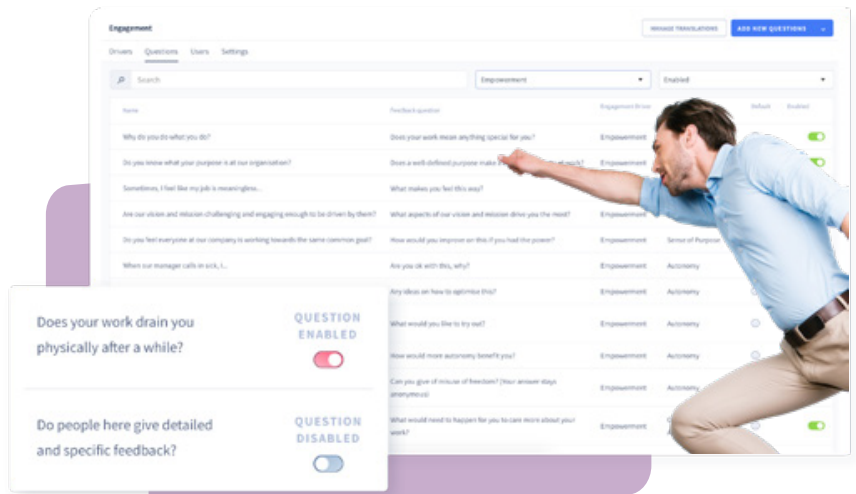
Engagement

MANAGE TRANSLATIONS

ADD NEW QUESTIONS

Drivers Questions Users Settings

Search

Empowerment

Enabled

| Name | Feedback question | Engagement Driver | | Default | Enabled |
|---|---|---|---|---|---|
| Why do you do what you do? | Does your work mean anything special for you? | Empowerment | | | |
| Do you know what your purpose is at our organisation? | Does a well-defined purpose make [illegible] | Empowerment | | | |
| Sometimes, I feel like my job is meaningless... | What makes you feel this way? | | | | |
| Are our vision and mission challenging and engaging enough to be driven by them? | What aspects of our vision and mission drive you the most? | Empowerment | | | |
| Do you feel everyone at our company is working towards the same common goal? | How would you improve on this if you had the power? | Empowerment | Sense of Purpose | | |
| When our manager calls in sick, I... | Are you ok with this, why? | Empowerment | Autonomy | | |
| | Any ideas on how to optimise this? | Empowerment | Autonomy | | |
| | What would you like to try out? | Empowerment | Autonomy | | |
| | How would more autonomy benefit you? | Empowerment | Autonomy | | |
| | Can you give of misuse of freedom? (Your answer stays anonymous) | Empowerment | | | |
| | What would need to happen for you to care more about your work? | Empowerment | | | |

Does your work drain you physically after a while?

QUESTION ENABLED

Do people here give detailed and specific feedback?

QUESTION DISABLED